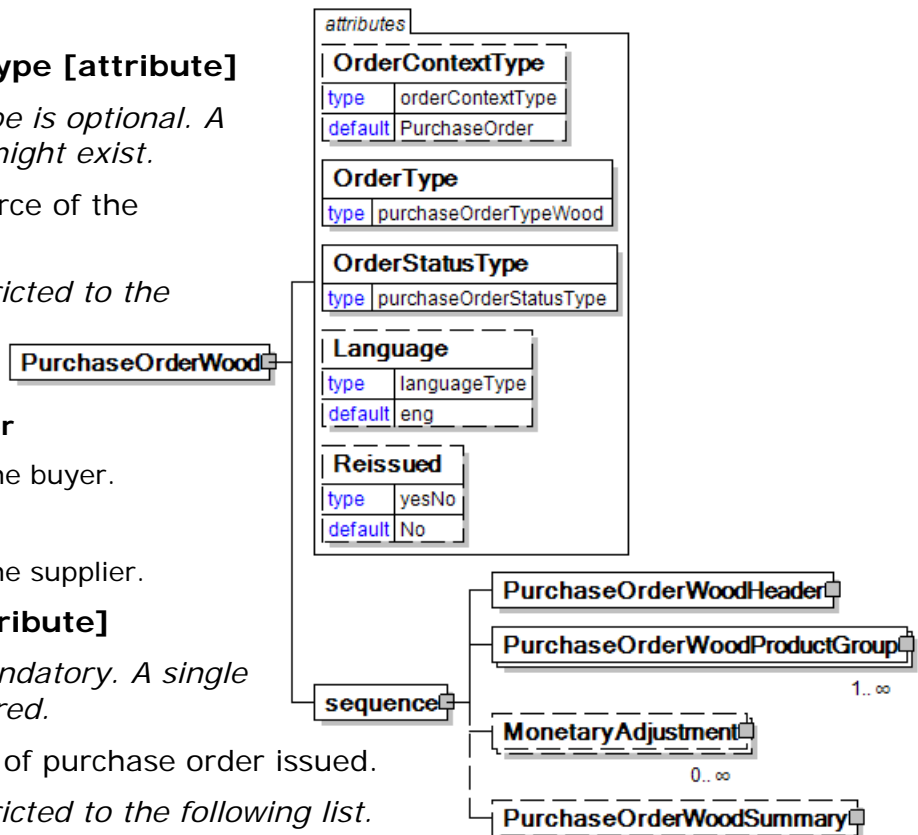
ype [attribute]

pe is optional. A might exist.

rce of the

ricted to the

r

ne buyer.

ne supplier.

ribute]

ndatory. A single red.

of purchase order issued.

ricted to the following list.

attributes

OrderContextType
type orderContextType
default PurchaseOrder

OrderType
type purchaseOrderTypeWood

OrderStatusType
type purchaseOrderStatusType

Language
type languageType
default eng

Reissued
type yesNo
default No

PurchaseOrderWood

sequence

PurchaseOrderWoodHeader

PurchaseOrderWoodProductGroup
1.. ∞

MonetaryAdjustment
0.. ∞

PurchaseOrderWoodSummary